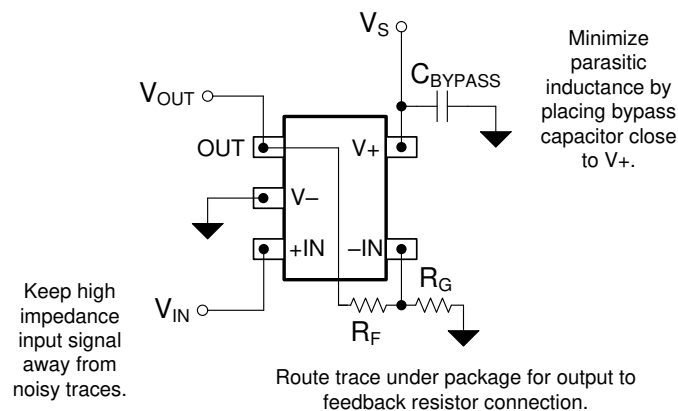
$V_S$

Minimize parasitic inductance by placing bypass capacitor close to V+.

$C_{BYPASS}$

$V_{OUT}$

OUT

V+

V−

+IN

−IN

$R_G$

Keep high impedance input signal away from noisy traces.

$V_{IN}$

$R_F$

Route trace under package for output to feedback resistor connection.